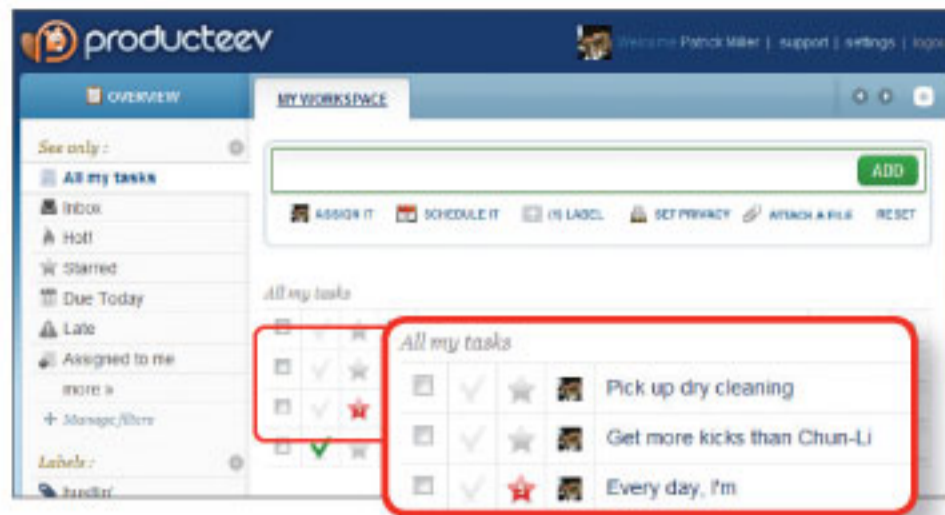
producteev

Welcome Patrick Miller | support | settings | logo

OVERVIEW

MY WORKSPACE

See only :

All my tasks

Inbox

Hot!

Starred

Due Today

Late

Assigned to me

more »

+ Manage filters

Labels :

hustlin'

ADD

ASSIGN IT SCHEDULE IT (1) LABEL SET PRIVACY ATTACH A FILE RESET

All my tasks

All my tasks

Pick up dry cleaning

Get more kicks than Chun-Li

Every day, I'm